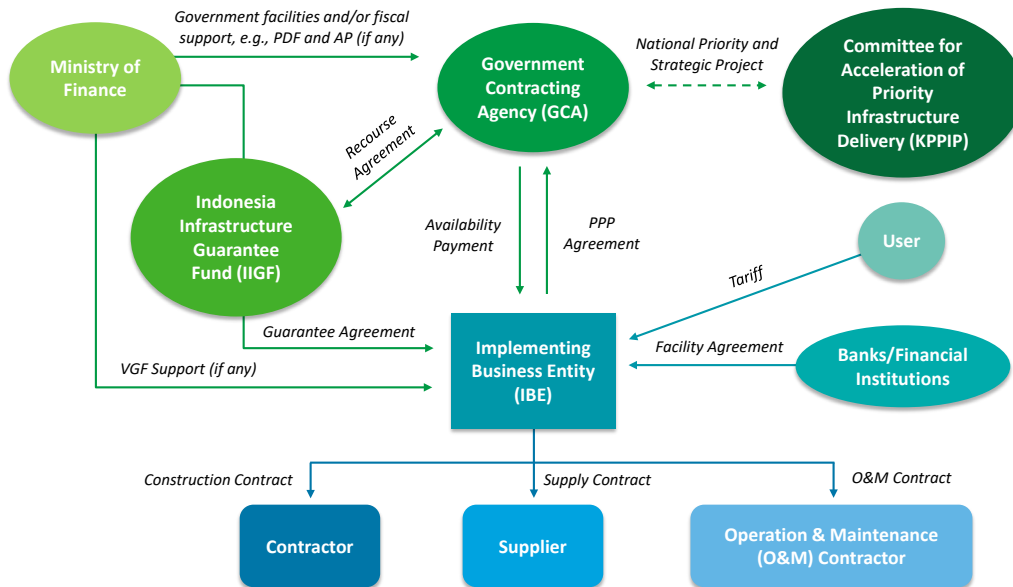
Ministry of Finance

Government facilities and/or fiscal support, e.g., PDF and AP (if any)

Government Contracting Agency (GCA)

National Priority and Strategic Project

Committee for Acceleration of Priority Infrastructure Delivery (KPPIP)

Recourse Agreement

Indonesia Infrastructure Guarantee Fund (IIGF)

Availability Payment

PPP Agreement

User

Tariff

Guarantee Agreement

Implementing Business Entity (IBE)

Facility Agreement

Banks/Financial Institutions

VGF Support (if any)

Construction Contract

Supply Contract

O&M Contract

Contractor

Supplier

Operation & Maintenance (O&M) Contractor